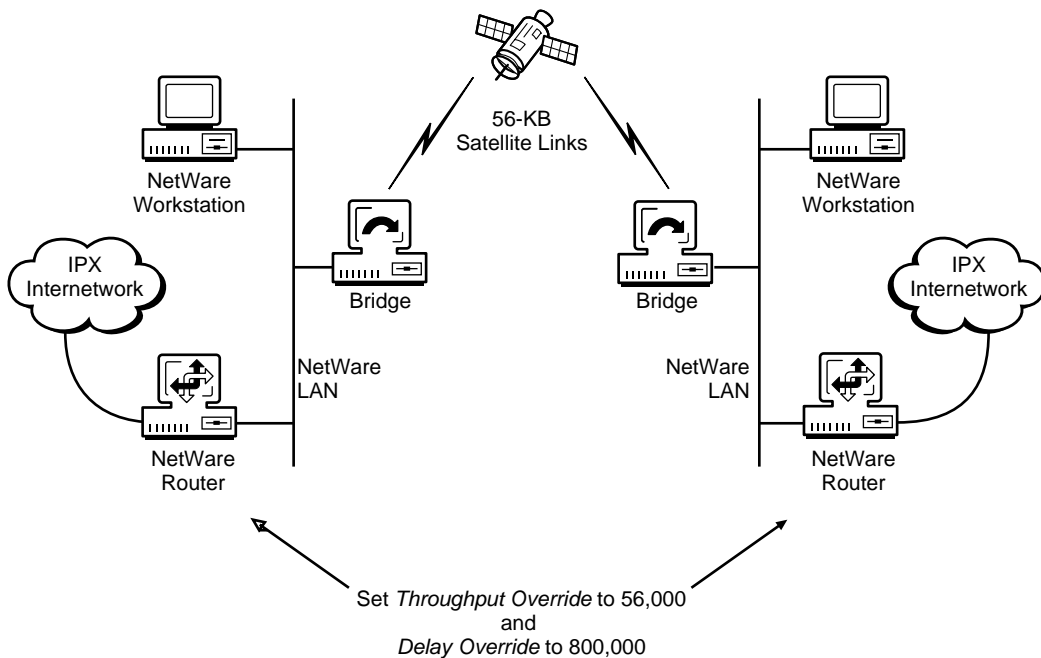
56-KB
Satellite Links

NetWare
Workstation

NetWare
Workstation

IPX
Internetwork

Bridge

Bridge

IPX
Internetwork

NetWare
LAN

NetWare
LAN

NetWare
Router

NetWare
Router

Set *Throughput Override* to 56,000
and
*Delay Override* to 800,000